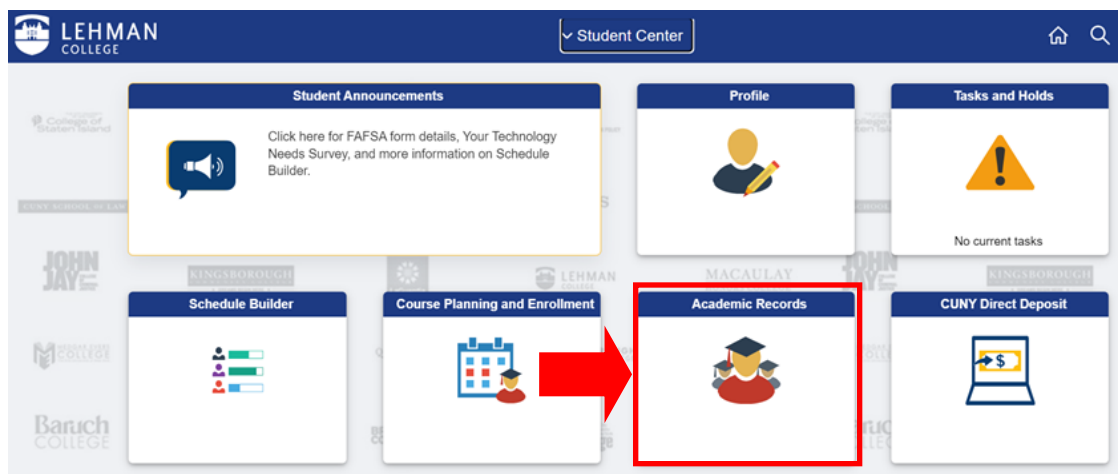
LEHMAN COLLEGE

Student Center

Student Announcements

Click here for FAFSA form details, Your Technology Needs Survey, and more information on Schedule Builder.

Profile

Tasks and Holds

No current tasks

Schedule Builder

Course Planning and Enrollment

Academic Records

CUNY Direct Deposit

$